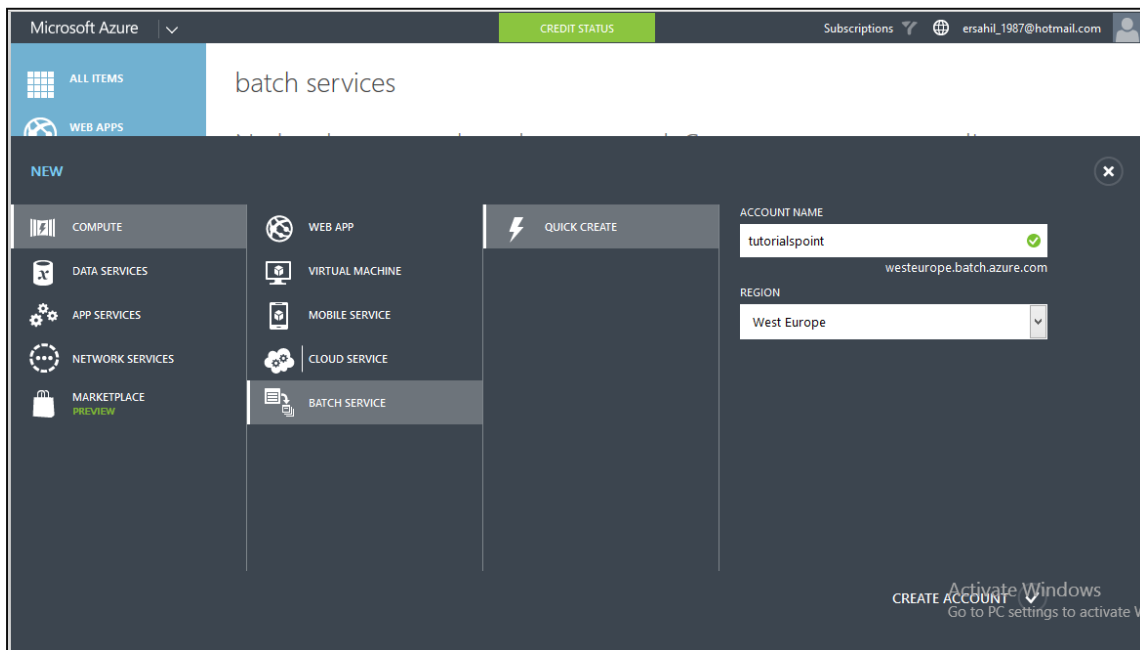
Microsoft Azure

CREDIT STATUS

Subscriptions

ersahil_1987@hotmail.com

ALL ITEMS

WEB APPS

batch services

NEW

COMPUTE

DATA SERVICES

APP SERVICES

NETWORK SERVICES

MARKETPLACE
PREVIEW

WEB APP

VIRTUAL MACHINE

MOBILE SERVICE

CLOUD SERVICE

BATCH SERVICE

QUICK CREATE

ACCOUNT NAME

tutorialspoint

westeurope.batch.azure.com

REGION

West Europe

CREATE ACCOUNT

Activate Windows
Go to PC settings to activate W